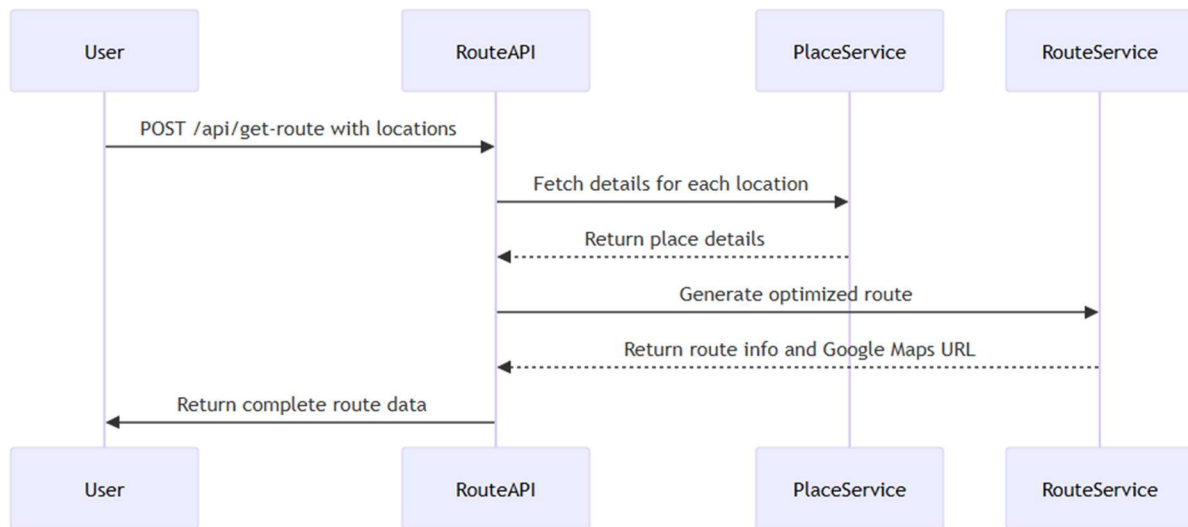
User

RouteAPI

PlaceService

RouteService

POST /api/get-route with locations

Fetch details for each location

Return place details

Generate optimized route

Return route info and Google Maps URL

Return complete route data

User

RouteAPI

PlaceService

RouteService